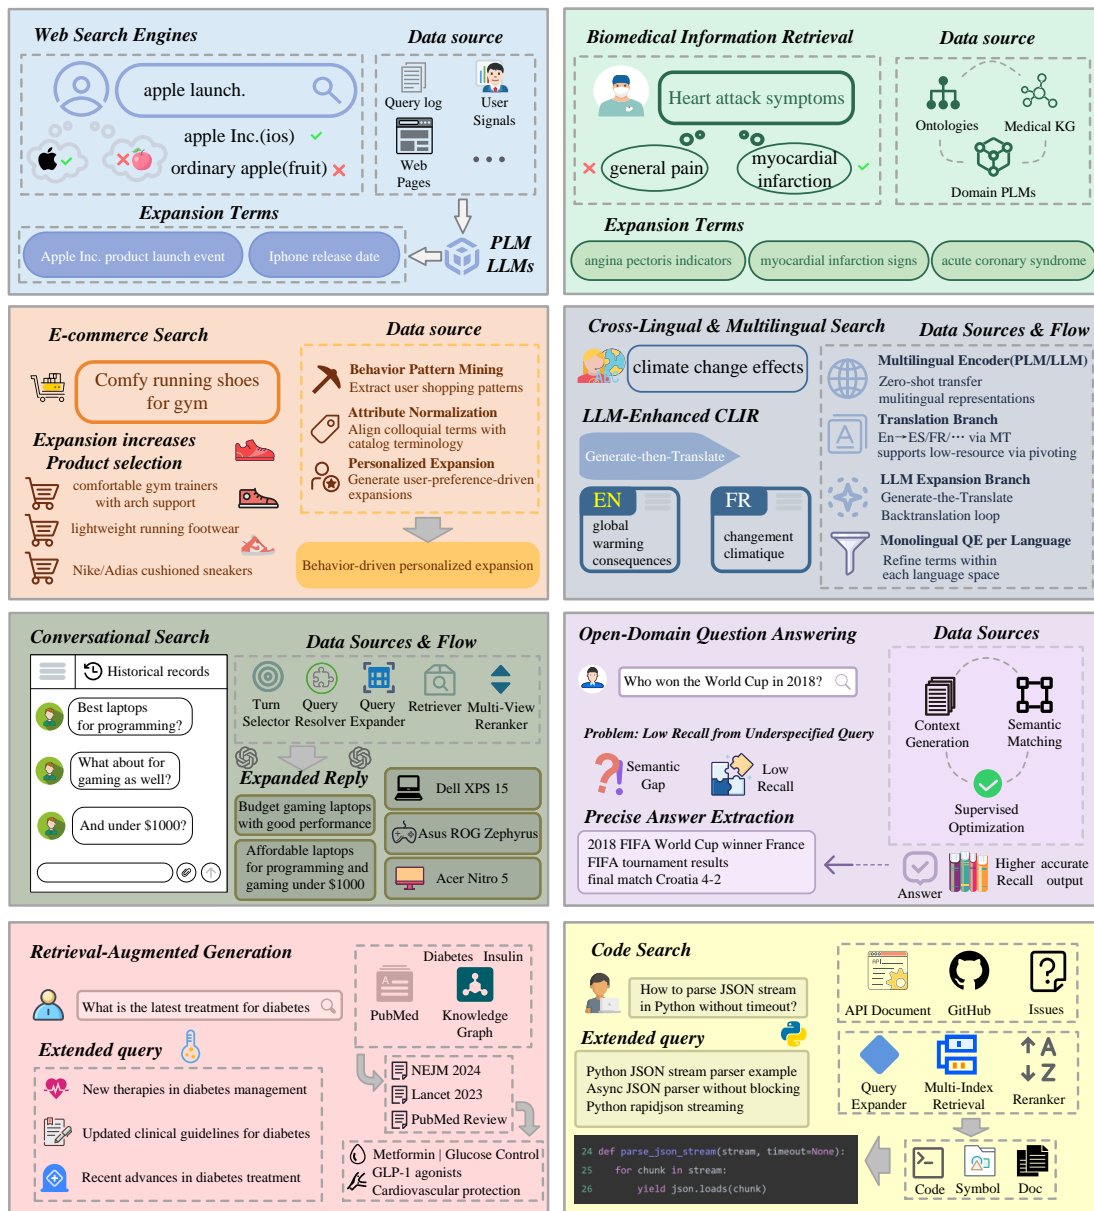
Web Search Engines

Data source

apple launch.

Query log

User Signals

Web Pages

apple Inc.(ios)

ordinary apple(fruit)

Expansion Terms

Apple Inc. product launch event

Iphone release date

PLM LLMs

Biomedical Information Retrieval

Data source

Heart attack symptoms

general pain

myocardial infarction

Ontologies

Medical KG

Domain PLMs

Expansion Terms

angina pectoris indicators

myocardial infarction signs

acute coronary syndrome

E-commerce Search

Data source

Comfy running shoes for gym

Behavior Pattern Mining
Extract user shopping patterns

Attribute Normalization
Align colloquial terms with catalog terminology

Personalized Expansion
Generate user-preference-driven expansions

Expansion increases Product selection

comfortable gym trainers with arch support

lightweight running footwear

Nike/Adias cushioned sneakers

Behavior-driven personalized expansion

Cross-Lingual & Multilingual Search

Data Sources & Flow

climate change effects

LLM-Enhanced CLIR

Generate-then-Translate

EN
global warming consequences

FR
changement climatique

Multilingual Encoder(PLM/LLM)
Zero-shot transfer
multilingual representations

Translation Branch
En→ES/FR/··· via MT
supports low-resource via pivoting

LLM Expansion Branch
Generate-the-Translate
Backtranslation loop

Monolingual QE per Language
Refine terms within each language space

Conversational Search

Historical records

Best laptops for programming?

What about for gaming as well?

And under $1000?

Data Sources & Flow

Turn Selector

Query Resolver

Query Expander

Retriever

Multi-View Reranker

Expanded Reply

Budget gaming laptops with good performance

Affordable laptops for programming and gaming under $1000

Dell XPS 15

Asus ROG Zephyrus

Acer Nitro 5

Open-Domain Question Answering

Data Sources

Who won the World Cup in 2018?

Problem: Low Recall from Underspecified Query

Semantic Gap

Low Recall

Context Generation

Semantic Matching

Supervised Optimization

Precise Answer Extraction

2018 FIFA World Cup winner France
FIFA tournament results
final match Croatia 4-2

Answer

Higher Recall

accurate output

Retrieval-Augmented Generation

What is the latest treatment for diabetes

Diabetes

Insulin

PubMed

Knowledge Graph

Extended query

New therapies in diabetes management

Updated clinical guidelines for diabetes

Recent advances in diabetes treatment

NEJM 2024

Lancet 2023

PubMed Review

Metformin | Glucose Control
GLP-1 agonists
Cardiovascular protection

Code Search

How to parse JSON stream in Python without timeout?

Extended query

Python JSON stream parser example
Async JSON parser without blocking
Python rapidjson streaming

API Document

GitHub

Issues

Query Expander

Multi-Index Retrieval

Reranker

24 def parse_json_stream(stream, timeout=None):
25 for chunk in stream:
26 yield json.loads(chunk)

Code

Symbol

Doc